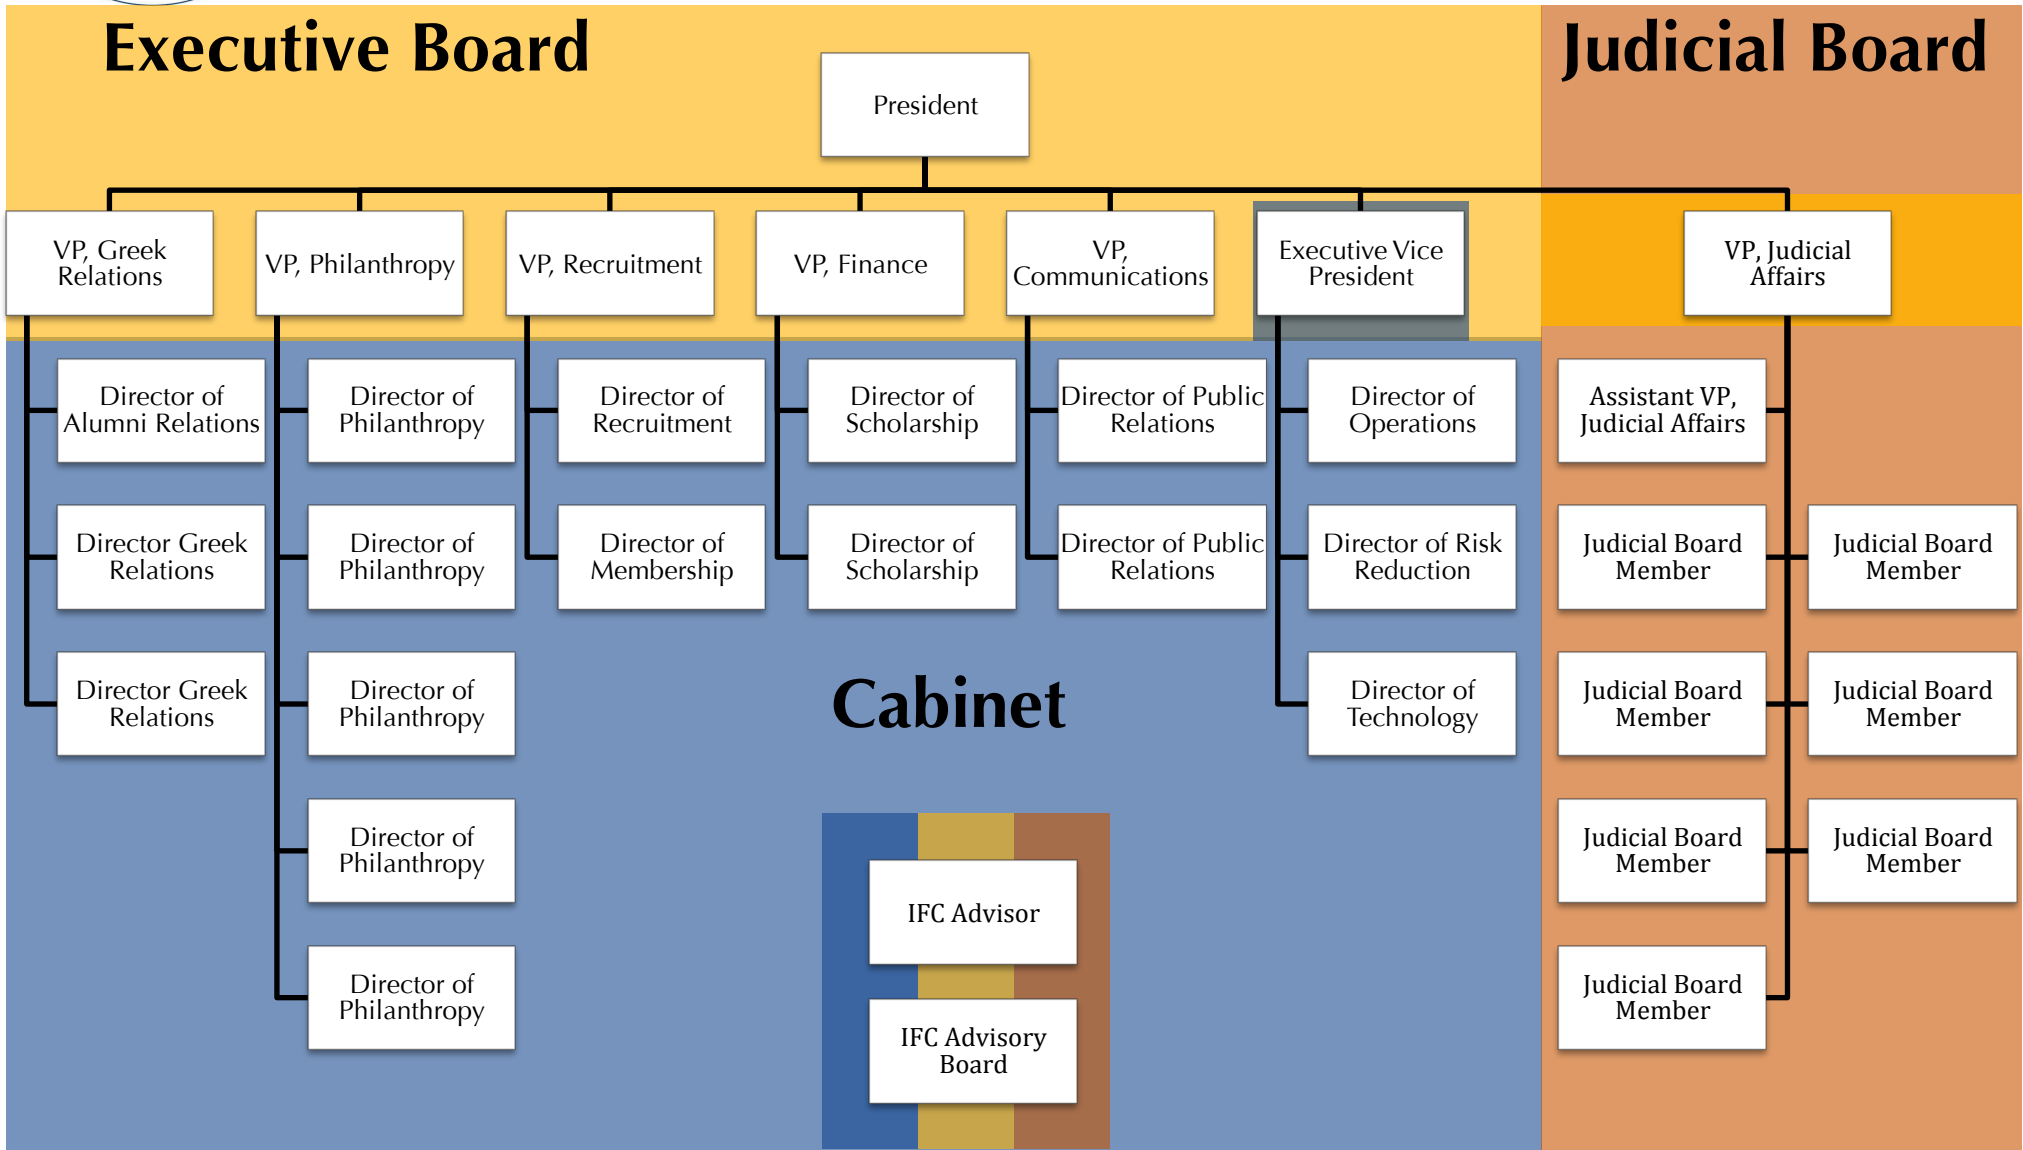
Executive Board

Judicial Board

President

VP, Greek Relations

VP, Philanthropy

VP, Recruitment

VP, Finance

VP, Communications

Executive Vice President

VP, Judicial Affairs

Director of Alumni Relations

Director Greek Relations

Director Greek Relations

Director of Philanthropy

Director of Philanthropy

Director of Philanthropy

Director of Philanthropy

Director of Philanthropy

Director of Recruitment

Director of Membership

Director of Scholarship

Director of Scholarship

Director of Public Relations

Director of Public Relations

Director of Operations

Director of Risk Reduction

Director of Technology

Assistant VP, Judicial Affairs

Judicial Board Member

Judicial Board Member

Judicial Board Member

Judicial Board Member

Judicial Board Member

Judicial Board Member

Judicial Board Member

Cabinet

IFC Advisor

IFC Advisory Board